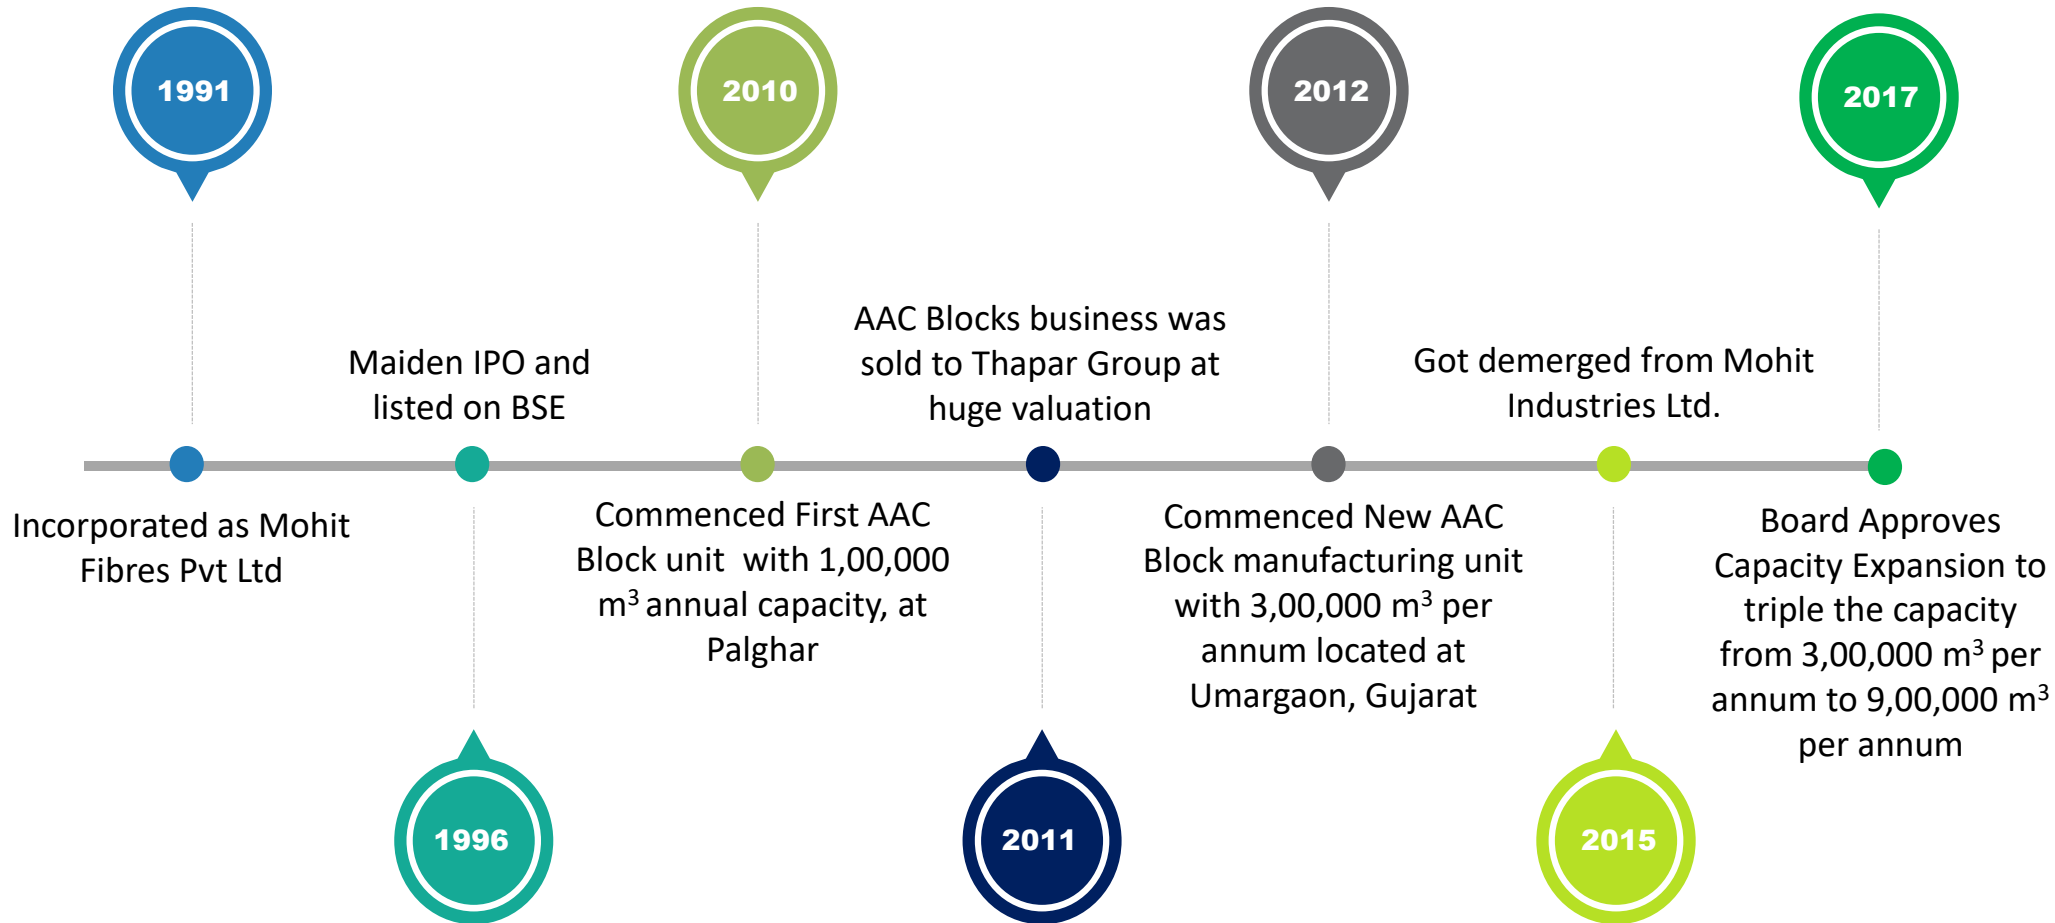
1991

2010

2012

2017

Maiden IPO and listed on BSE

AAC Blocks business was sold to Thapar Group at huge valuation

Got demerged from Mohit Industries Ltd.

Incorporated as Mohit Fibres Pvt Ltd

Commenced First AAC Block unit with 1,00,000 $m^3$ annual capacity, at Palghar

Commenced New AAC Block manufacturing unit with 3,00,000 $m^3$ per annum located at Umargaon, Gujarat

Board Approves Capacity Expansion to triple the capacity from 3,00,000 $m^3$ per annum to 9,00,000 $m^3$ per annum

1996

2011

2015